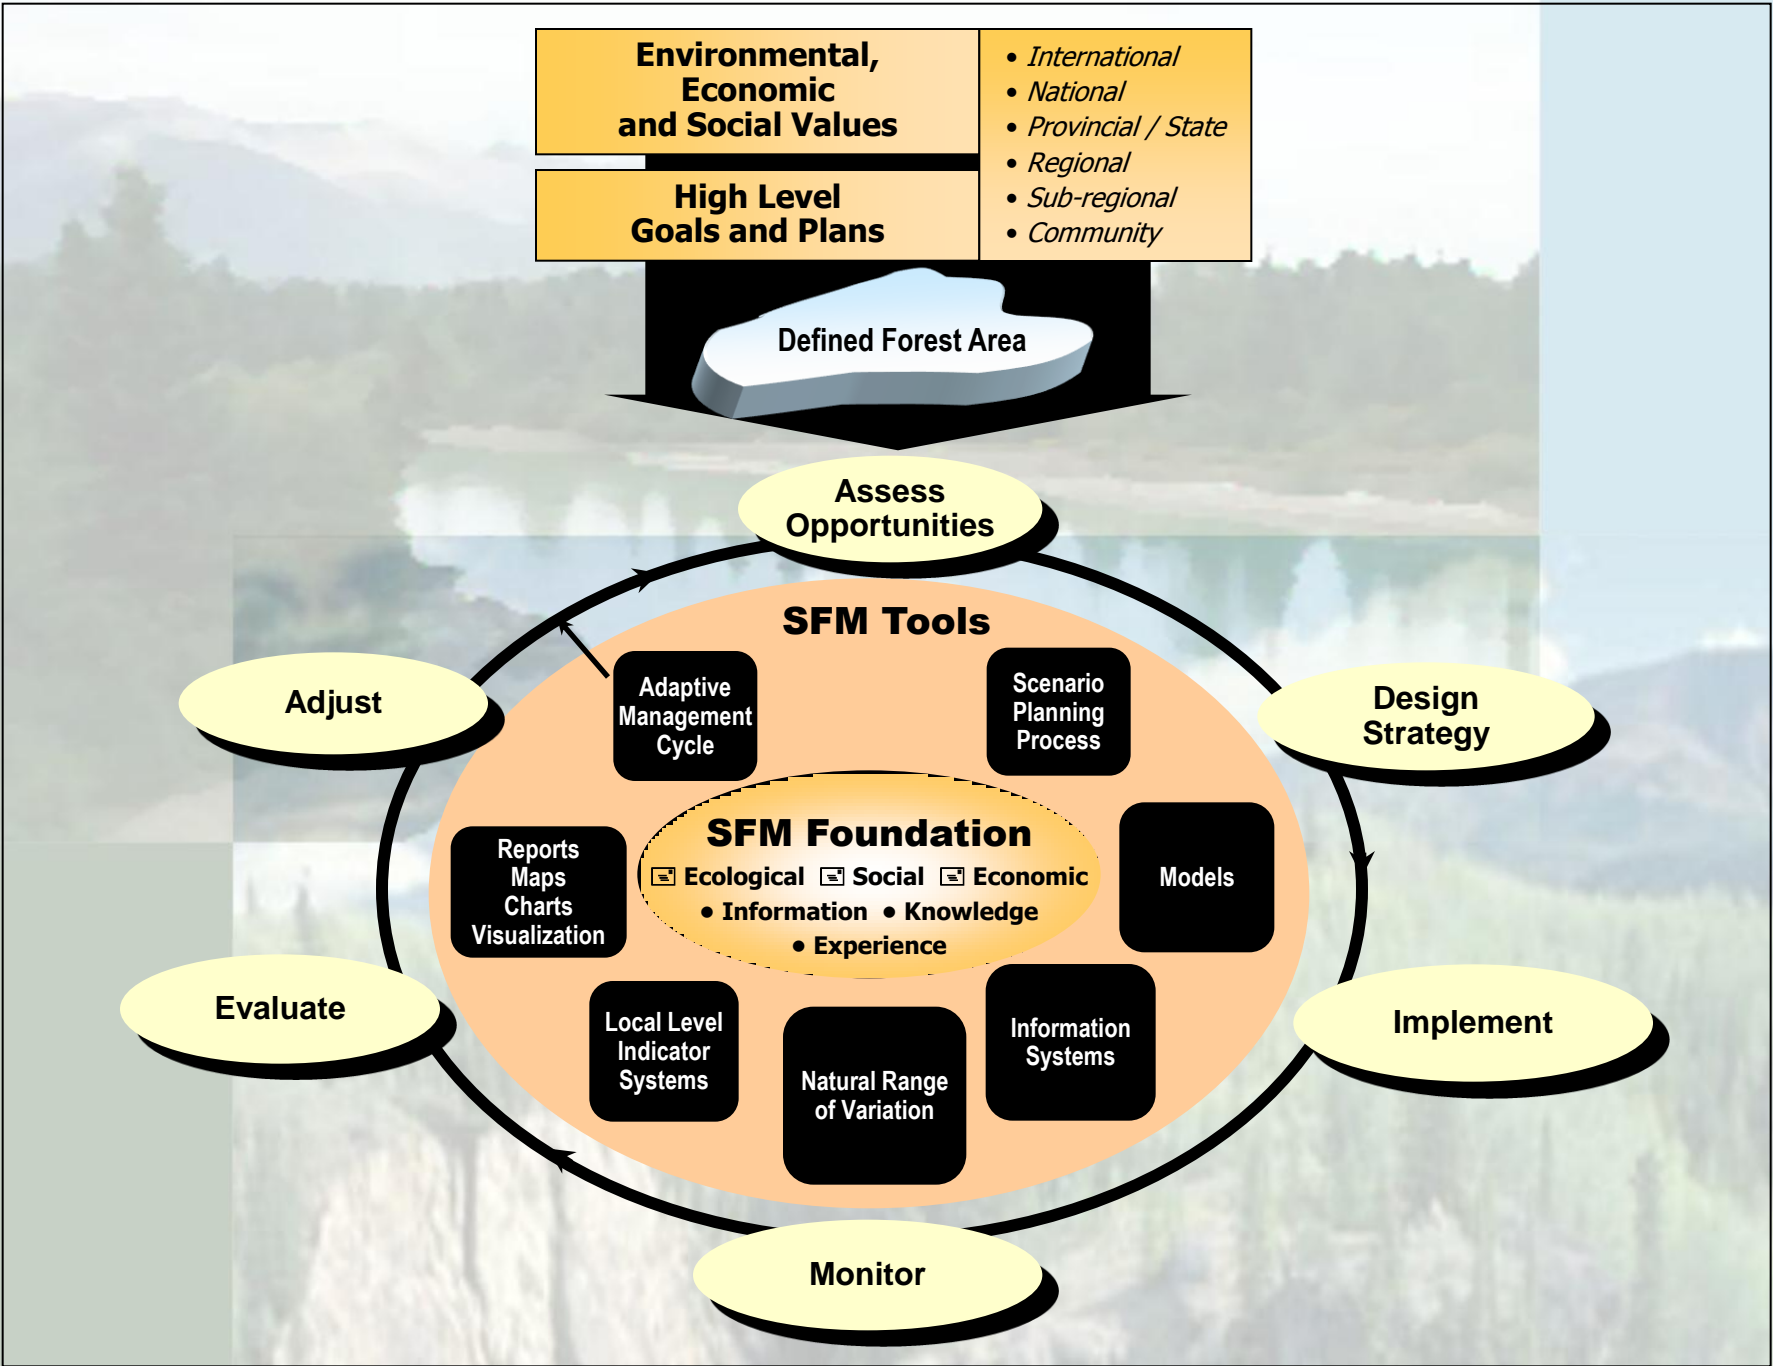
Environmental, Economic and Social Values

High Level Goals and Plans

• International
• National
• Provincial / State
• Regional
• Sub-regional
• Community

Defined Forest Area

Assess Opportunities

SFM Tools

Adjust

Adaptive Management Cycle

Scenario Planning Process

Design Strategy

Reports Maps Charts Visualization

SFM Foundation
Ecological Social Economic
• Information • Knowledge
• Experience

Models

Evaluate

Implement

Local Level Indicator Systems

Natural Range of Variation

Information Systems

Monitor